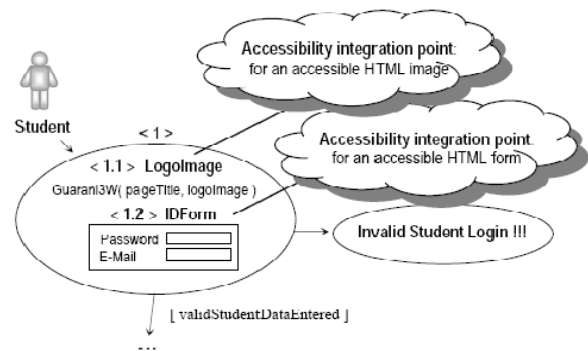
Accessibility integration point:
for an accessible HTML image

Student

< 1 >

Accessibility integration point.
for an accessible HTML form

< 1.1 > LogoImage

Guarani3W( pageTitle, logoImage )

< 1.2 > IDForm

Password

E-Mail

Invalid Student Login !!!

[ validStudentDataEntered ]

...